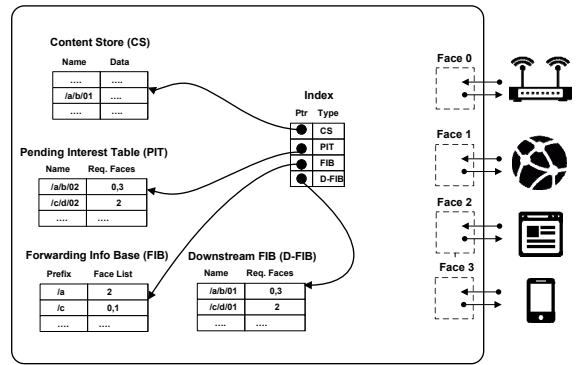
Content Store (CS)

| Name | Data |
|---|---|
| .... | .... |
| /a/b/01 | .... |
| .... | .... |

Index

| Ptr | Type |
|---|---|
| | CS |
| | PIT |
| | FIB |
| | D-FIB |

Pending Interest Table (PIT)

| Name | Req. Faces |
|---|---|
| /a/b/02 | 0,3 |
| /c/d/02 | 2 |
| .... | .... |

Forwarding Info Base (FIB)

| Prefix | Face List |
|---|---|
| /a | 2 |
| /c | 0,1 |
| .... | .... |

Downstream FIB (D-FIB)

| Name | Req. Faces |
|---|---|
| /a/b/01 | 0,3 |
| /c/d/01 | 2 |
| .... | .... |

Face 0

Face 1

Face 2

Face 3